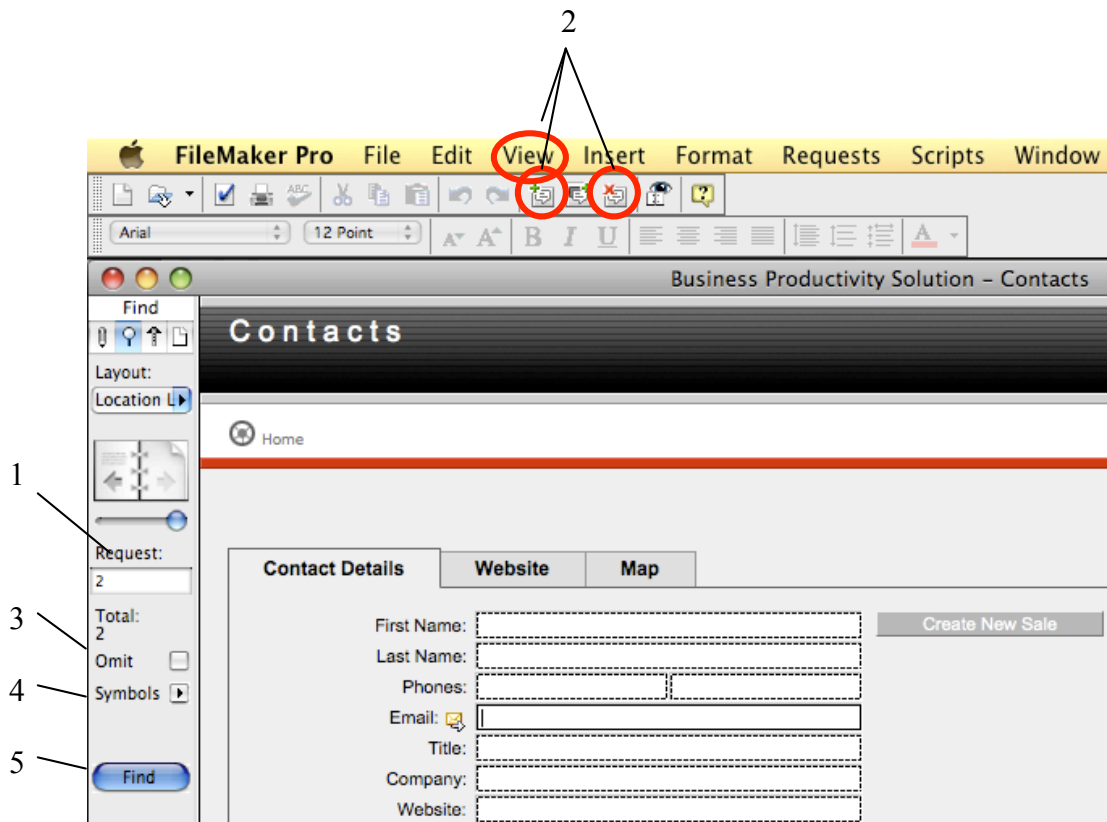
2

FileMaker Pro File Edit View Insert Format Requests Scripts Window

Arial 12 Point

Business Productivity Solution – Contacts

Find

Layout:
Location L

Contacts

Home

1

Request:
2

3

Total:
2

Omit

4

Symbols

5

Find

Contact Details | Website | Map

First Name:
Last Name:
Phones:
Email:
Title:
Company:
Website:

Create New Sale